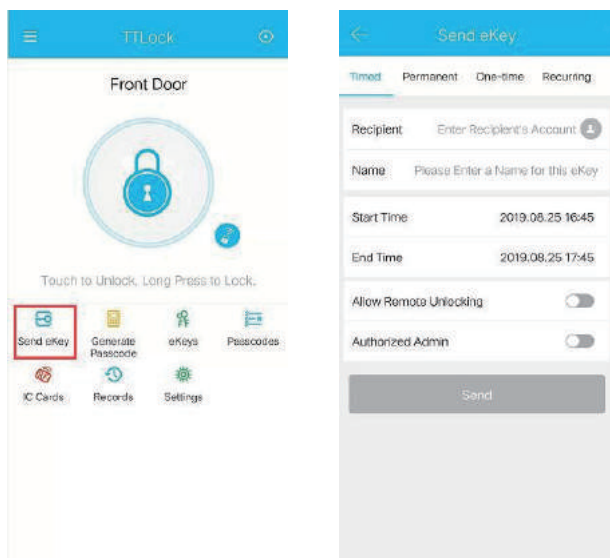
TTLock

Front Door

Touch to Unlock, Long Press to Lock.

Send eKey
Generate Passcode
eKeys
Passcodes
IC Cards
Records
Settings

Send eKey

Timed
Permanent
One-time
Recurring

Recipient
Enter Recipient's Account

Name
Please Enter a Name for this eKey

Start Time
2019.08.25 16:45

End Time
2019.08.25 17:45

Allow Remote Unlocking

Authorized Admin

Send